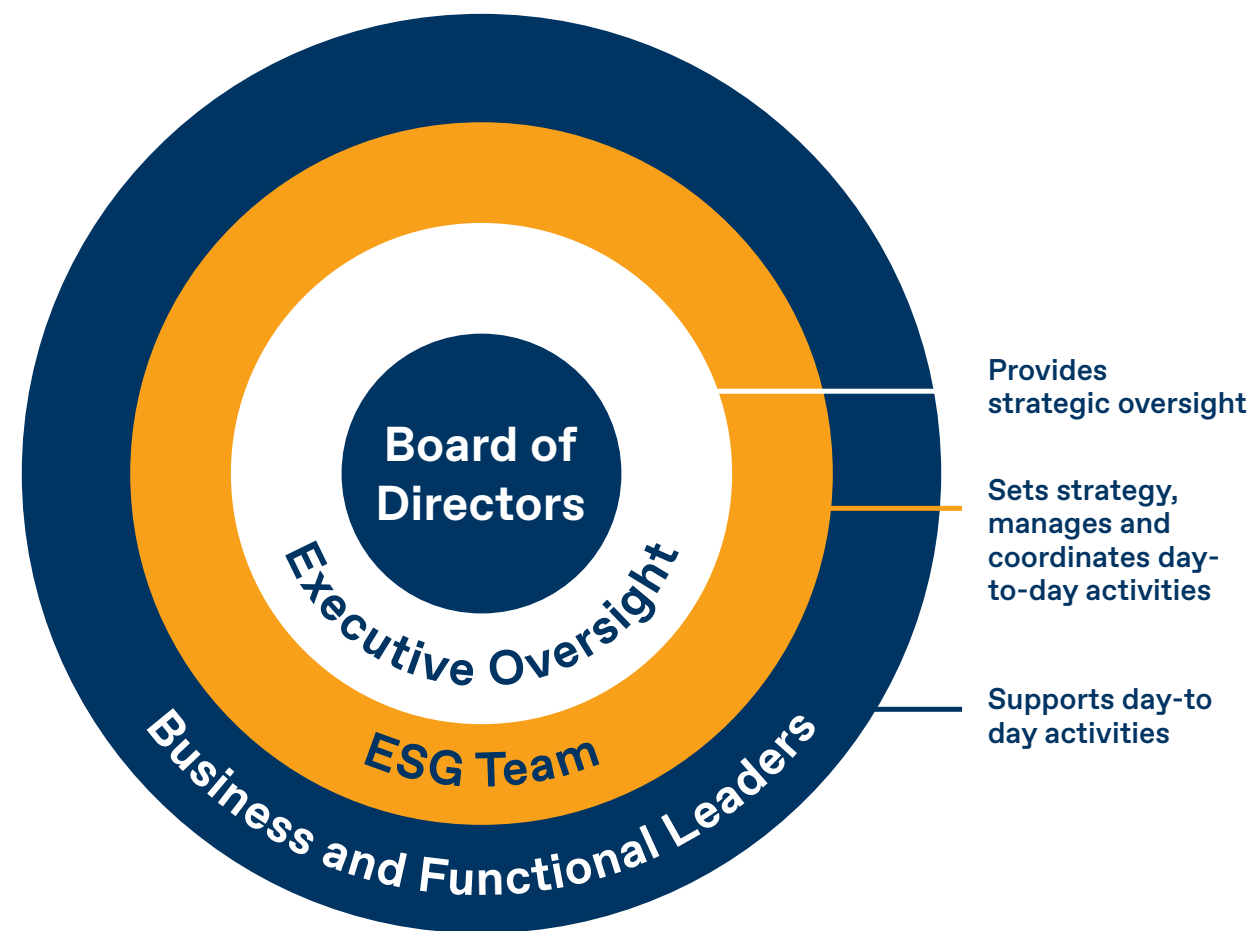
Board of Directors

Executive Oversight

ESG Team

Business and Functional Leaders

Provides strategic oversight

Sets strategy, manages and coordinates day-to-day activities

Supports day-to day activities